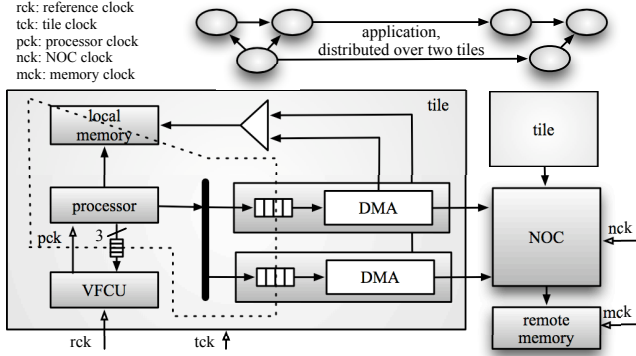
rck: reference clock
tck: tile clock
pck: processor clock
nck: NOC clock
mck: memory clock

application, distributed over two tiles

tile

local memory

processor

pck

3

VFCU

DMA

DMA

tile

NOC

nck

mck

remote memory

rck

tck